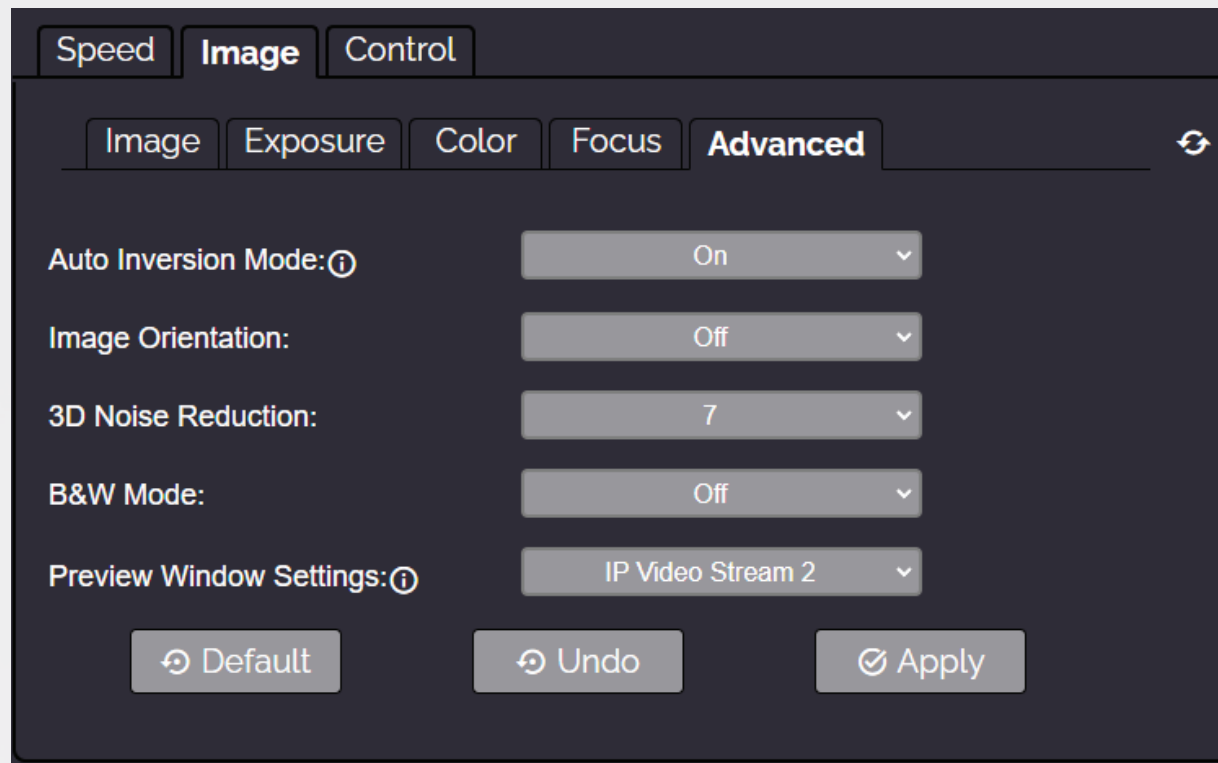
Speed Image Control

Image Exposure Color Focus Advanced

Auto Inversion Mode: On

Image Orientation: Off

3D Noise Reduction: 7

B&W Mode: Off

Preview Window Settings: IP Video Stream 2

Default Undo Apply